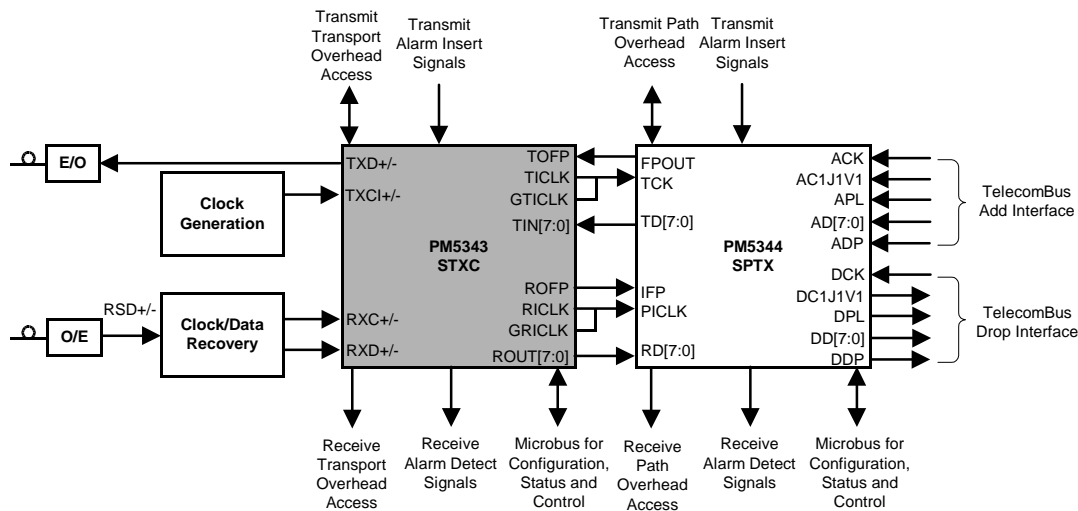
Transmit Transport Overhead Access

Transmit Alarm Insert Signals

Transmit Path Overhead Access

Transmit Alarm Insert Signals

E/O

TXD+/-

TOFP

FPOUT

ACK

Clock Generation

TXCI+/-

TICLK

TCK

AC1J1V1

GTICLK

APL

TelecomBus Add Interface

TIN[7:0]

TD[7:0]

AD[7:0]

ADP

PM5343 STXC

PM5344 SPTX

DCK

RSD+/-

ROFP

IFP

DC1J1V1

O/E

Clock/Data Recovery

RXC+/-

RICLK

PICLK

DPL

TelecomBus Drop Interface

GRICLK

DD[7:0]

RXD+/-

ROUT[7:0]

RD[7:0]

DDP

Receive Transport Overhead Access

Receive Alarm Detect Signals

Microbus for Configuration, Status and Control

Receive Path Overhead Access

Receive Alarm Detect Signals

Microbus for Configuration, Status and Control